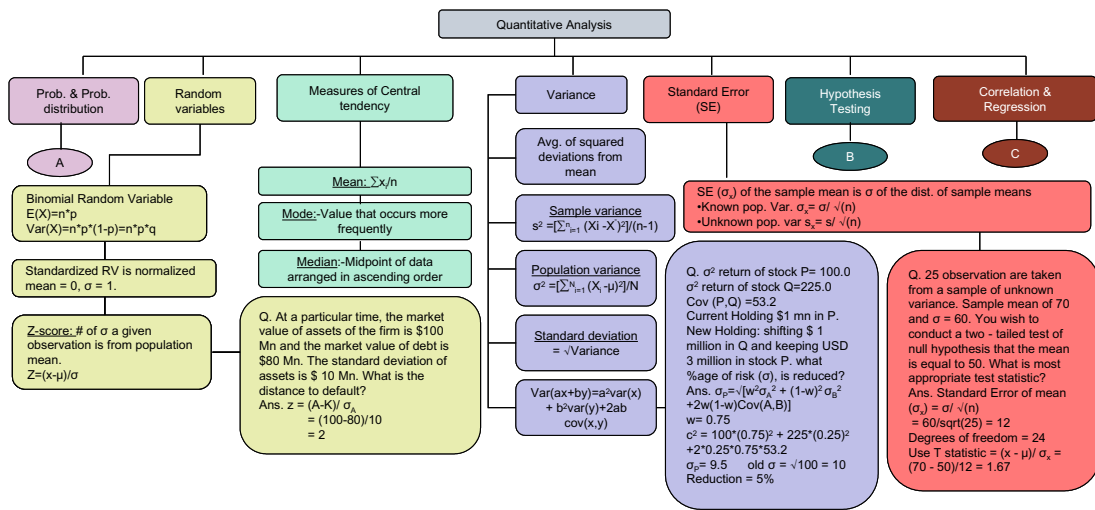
Quantitative Analysis

Prob. & Prob. distribution

A

Random variables

Binomial Random Variable
E(X)=n*p
Var(X)=n*p*(1-p)=n*p*q

Standardized RV is normalized mean = 0, σ = 1.

Z-score: # of σ a given observation is from population mean.
Z=(x-μ)/σ

Measures of Central tendency

Mean: $\sum x_i/n$

Mode:-Value that occurs more frequently

Median:-Midpoint of data arranged in ascending order

Q. At a particular time, the market value of assets of the firm is $100 Mn and the market value of debt is $80 Mn. The standard deviation of assets is $ 10 Mn. What is the distance to default?
Ans. z = (A-K)/ $σ_A$
= (100-80)/10
= 2

Variance

Avg. of squared deviations from mean

Sample variance
$s^2 = [\sum^n_{i=1} (Xi - X)^2]/(n-1)$

Population variance
$σ^2 = [\sum^N_{i=1} (X_i - μ)^2]/N$

Standard deviation
= √Variance

Var(ax+by)=a²var(x) + b²var(y)+2ab cov(x,y)

Standard Error (SE)

Hypothesis Testing

B

Correlation & Regression

C

SE ($σ_x$) of the sample mean is σ of the dist. of sample means
•Known pop. Var. $σ_x$= σ/ √(n)
•Unknown pop. var $s_x$= s/ √(n)

Q. σ² return of stock P= 100.0
σ² return of stock Q=225.0
Cov (P,Q) =53.2
Current Holding $1 mn in P.
New Holding: shifting $ 1 million in Q and keeping USD 3 million in stock P. what %age of risk (σ), is reduced?
Ans. $σ_P=\sqrt{[w^2σ_A^2 + (1-w)^2 σ_B^2 + 2w(1-w)Cov(A,B)]}$
w= 0.75
c² = 100*(0.75)² + 225*(0.25)² +2*0.25*0.75*53.2
$σ_P$= 9.5 old σ = √100 = 10
Reduction = 5%

Q. 25 observation are taken from a sample of unknown variance. Sample mean of 70 and σ = 60. You wish to conduct a two - tailed test of null hypothesis that the mean is equal to 50. What is most appropriate test statistic?
Ans. Standard Error of mean ($σ_x$) = σ/ √(n)
= 60/sqrt(25) = 12
Degrees of freedom = 24
Use T statistic = (x - μ)/ $σ_x$ = (70 - 50)/12 = 1.67